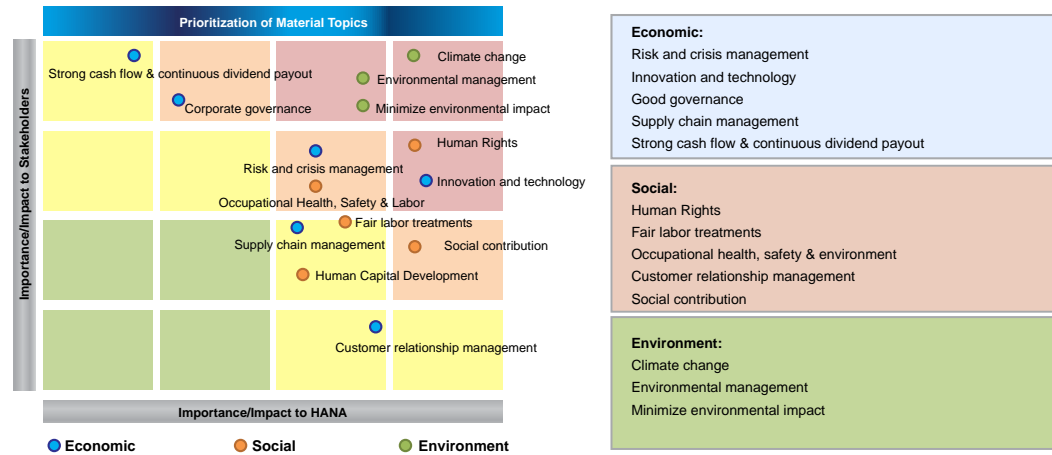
Prioritization of Material Topics

Importance/Impact to Stakeholders

Strong cash flow & continuous dividend payout

Corporate governance

Climate change

Environmental management

Minimize environmental impact

Human Rights

Risk and crisis management

Innovation and technology

Occupational Health, Safety & Labor

Fair labor treatments

Supply chain management

Social contribution

Human Capital Development

Customer relationship management

Importance/Impact to HANA

Economic Social Environment

Economic:
Risk and crisis management
Innovation and technology
Good governance
Supply chain management
Strong cash flow & continuous dividend payout

Social:
Human Rights
Fair labor treatments
Occupational health, safety & environment
Customer relationship management
Social contribution

Environment:
Climate change
Environmental management
Minimize environmental impact